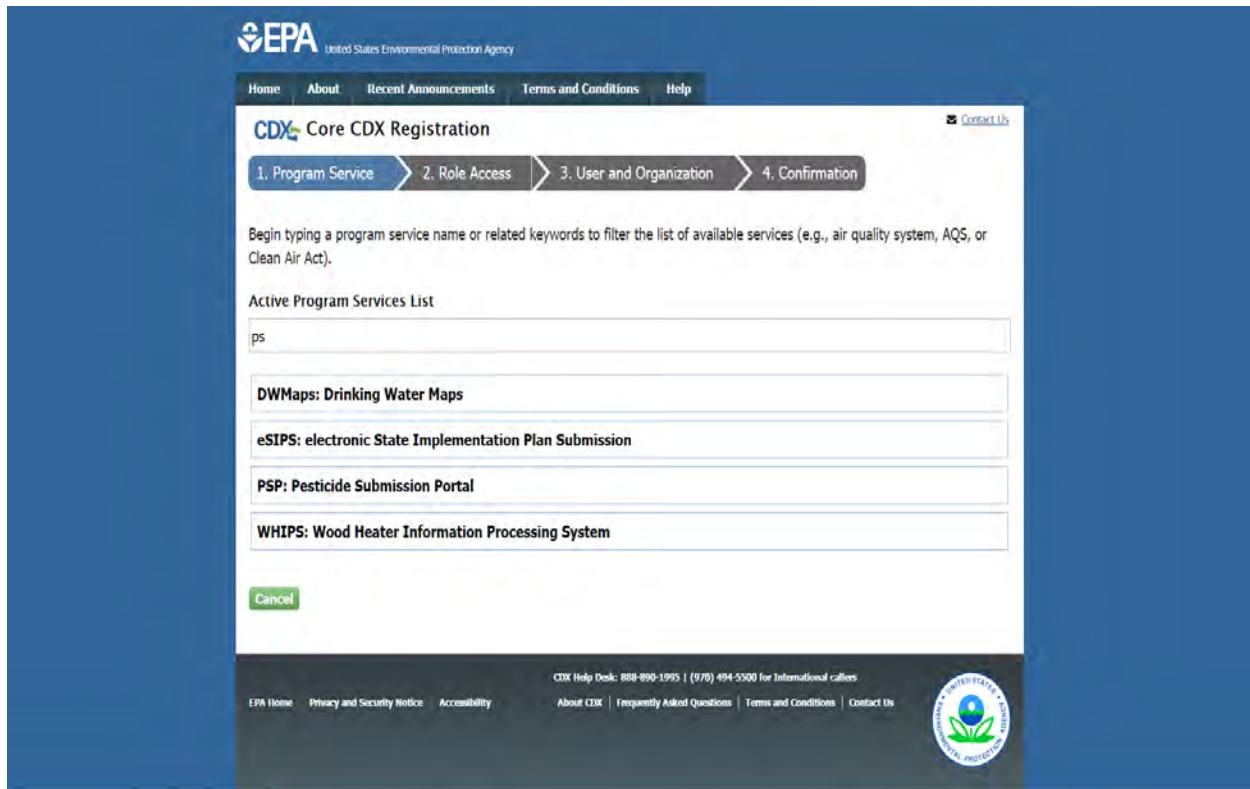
EPA United States Environmental Protection Agency

Home About Recent Announcements Terms and Conditions Help

CDX Core CDX Registration

Contact Us

1. Program Service 2. Role Access 3. User and Organization 4. Confirmation

Begin typing a program service name or related keywords to filter the list of available services (e.g., air quality system, AQS, or Clean Air Act).

Active Program Services List

ps

DWMaps: Drinking Water Maps

eSIPS: electronic State Implementation Plan Submission

PSP: Pesticide Submission Portal

WHIPS: Wood Heater Information Processing System

Cancel

CDX Help Desk: 888-890-1995 | (970) 494-5500 for International callers

EPA Home Privacy and Security Notice Accessibility

About CDX | Frequently Asked Questions | Terms and Conditions | Contact Us

UNITED STATES ENVIRONMENTAL PROTECTION AGENCY